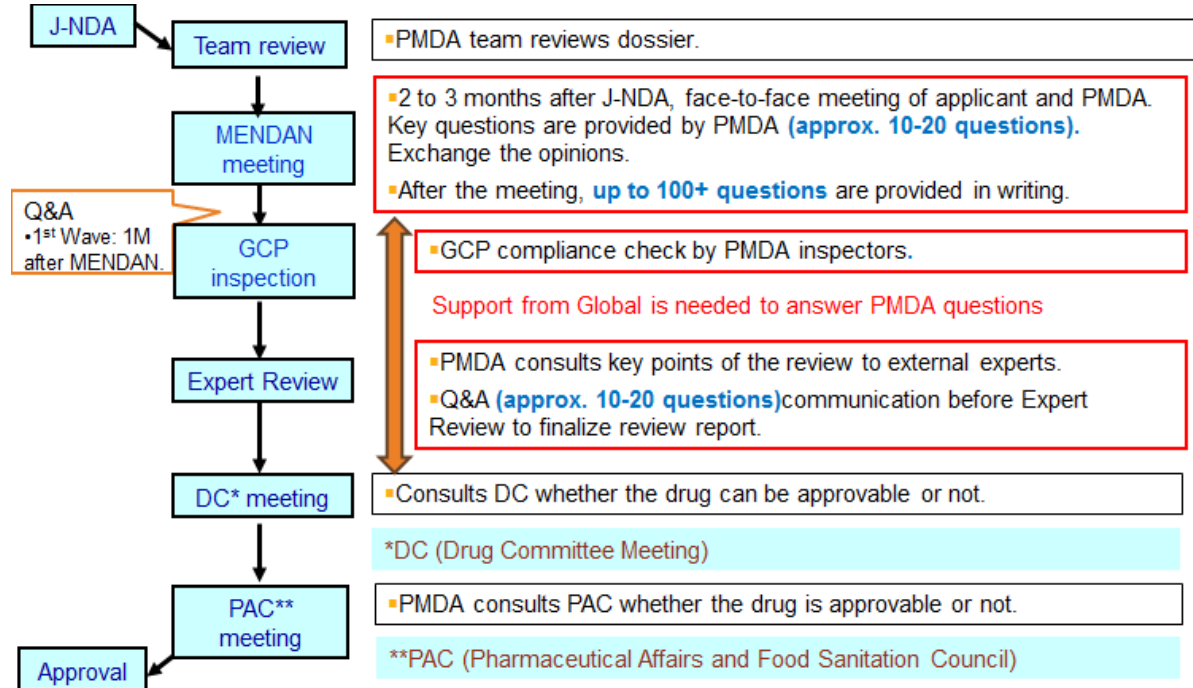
J-NDA

Team review

▪PMDA team reviews dossier.

MENDAN meeting

▪2 to 3 months after J-NDA, face-to-face meeting of applicant and PMDA. Key questions are provided by PMDA (approx. 10-20 questions). Exchange the opinions.

▪After the meeting, up to 100+ questions are provided in writing.

Q&A
•1$^{st}$ Wave: 1M after MENDAN.

GCP inspection

▪GCP compliance check by PMDA inspectors.

Support from Global is needed to answer PMDA questions

Expert Review

▪PMDA consults key points of the review to external experts.

▪Q&A (approx. 10-20 questions)communication before Expert Review to finalize review report.

DC* meeting

▪Consults DC whether the drug can be approvable or not.

*DC (Drug Committee Meeting)

PAC** meeting

▪PMDA consults PAC whether the drug is approvable or not.

**PAC (Pharmaceutical Affairs and Food Sanitation Council)

Approval